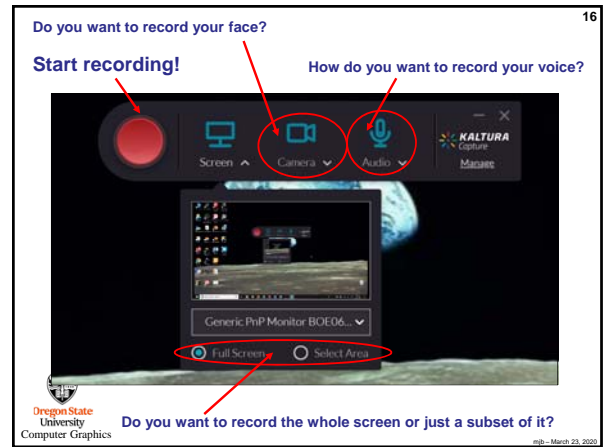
16

Do you want to record your face?

Start recording!

How do you want to record your voice?

Screen

Camera

Audio

KALTURA Capture

Manage

Generic PnP Monitor BOE06...

Full Screen

Select Area

Oregon State University Computer Graphics

Do you want to record the whole screen or just a subset of it?

mjb – March 23, 2020